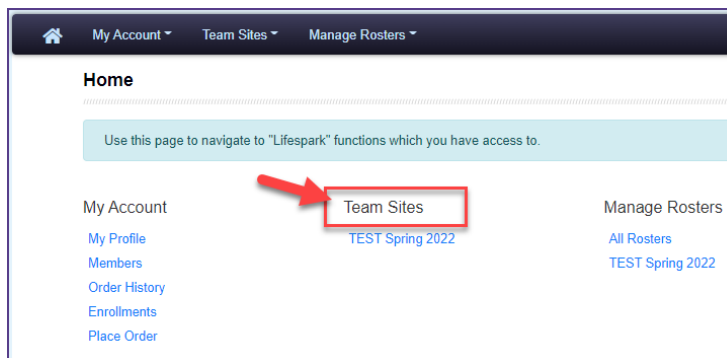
My Account Team Sites Manage Rosters

Home

Use this page to navigate to "Lifespark" functions which you have access to.

My Account

My Profile

Members

Order History

Enrollments

Place Order

Team Sites

TEST Spring 2022

Manage Rosters

All Rosters

TEST Spring 2022